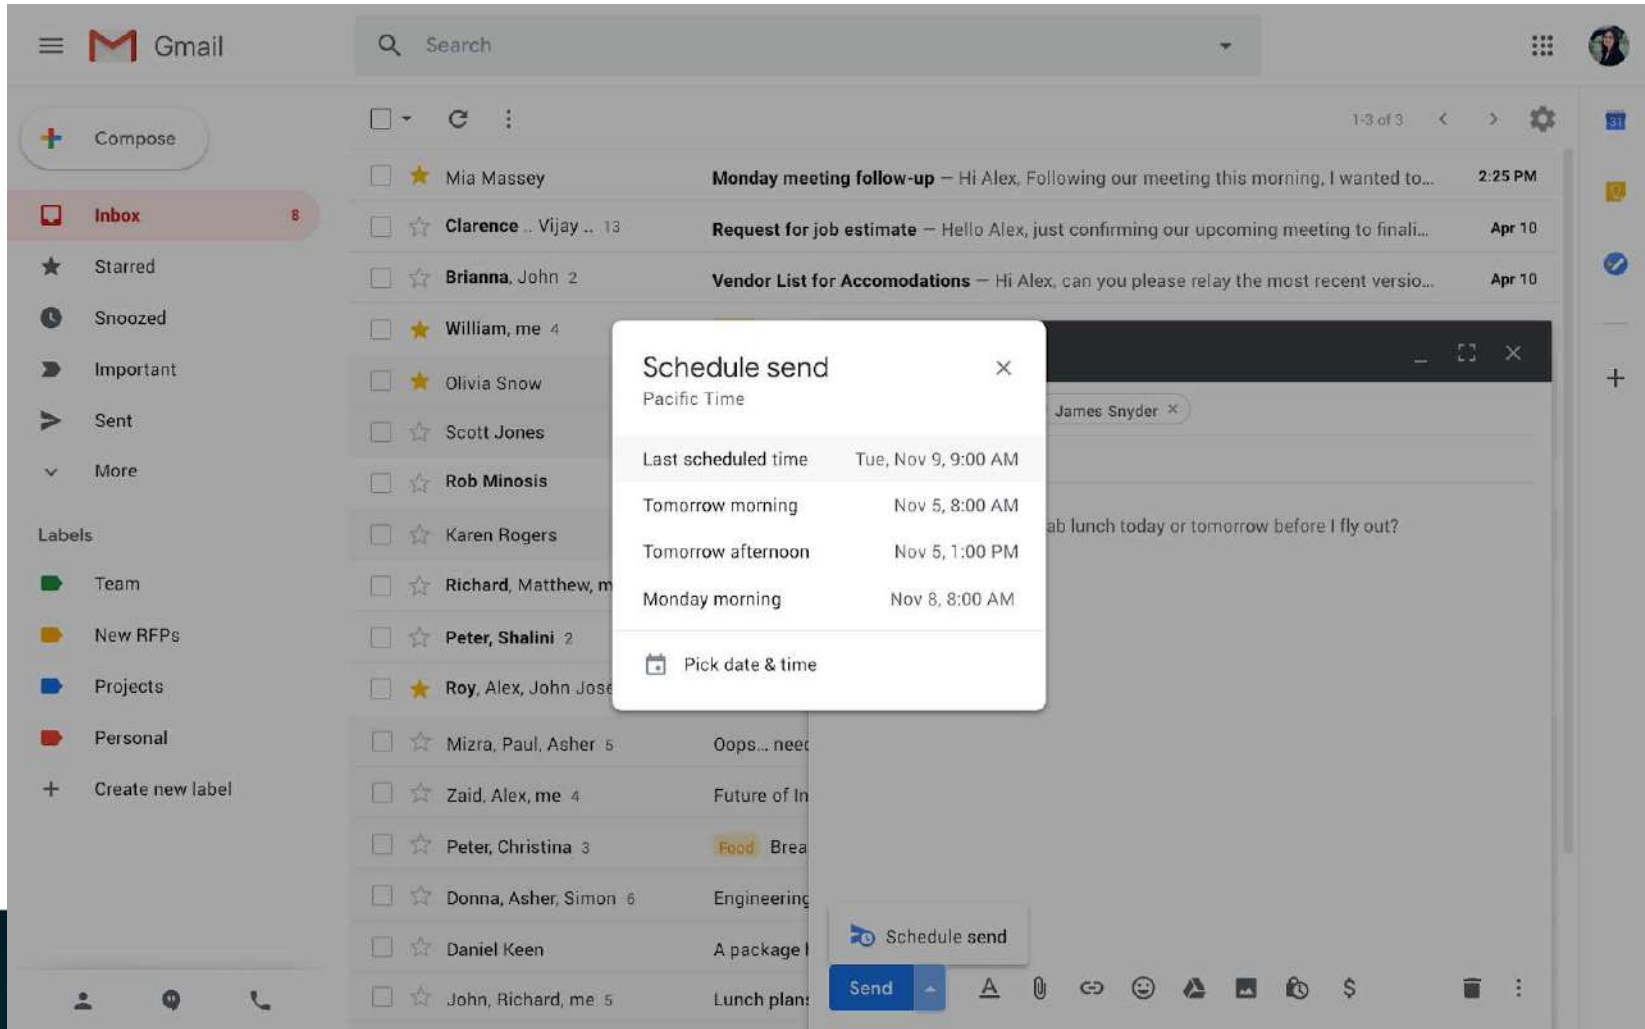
Gmail

Search

Compose

Inbox 8
Starred
Snoozed
Important
Sent
More

Labels
Team
New RFPs
Projects
Personal
Create new label

1-3 of 3

Mia Massey Monday meeting follow-up — Hi Alex, Following our meeting this morning, I wanted to... 2:25 PM
Clarence .. Vijay .. 13 Request for job estimate — Hello Alex, just confirming our upcoming meeting to finali... Apr 10
Brianna, John 2 Vendor List for Accomodations — Hi Alex, can you please relay the most recent versio... Apr 10
William, me 4
Olivia Snow
Scott Jones
Rob Minosis
Karen Rogers
Richard, Matthew, m
Peter, Shalini 2
Roy, Alex, John Jose
Mizra, Paul, Asher 5 Oops... nee
Zaid, Alex, me 4 Future of In
Peter, Christina 3 Food Brea
Donna, Asher, Simon 6 Engineerin
Daniel Keen A package
John, Richard, me 5 Lunch plan

Schedule send
Pacific Time

Last scheduled time Tue, Nov 9, 9:00 AM
Tomorrow morning Nov 5, 8:00 AM
Tomorrow afternoon Nov 5, 1:00 PM
Monday morning Nov 8, 8:00 AM

Pick date & time

James Snyder

ab lunch today or tomorrow before I fly out?

Schedule send

Send